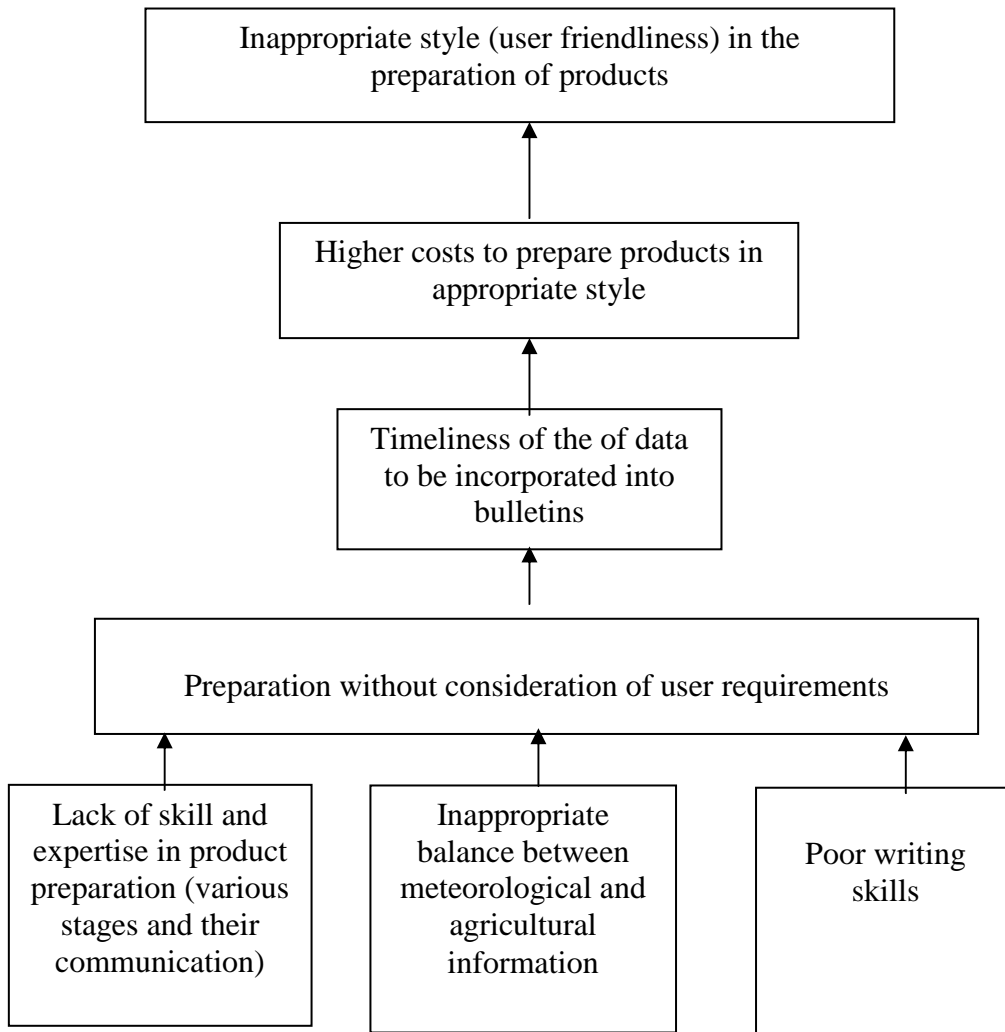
Inappropriate style (user friendliness) in the preparation of products

Higher costs to prepare products in appropriate style

Timeliness of the of data to be incorporated into bulletins

Preparation without consideration of user requirements

Lack of skill and expertise in product preparation (various stages and their communication)

Inappropriate balance between meteorological and agricultural information

Poor writing skills